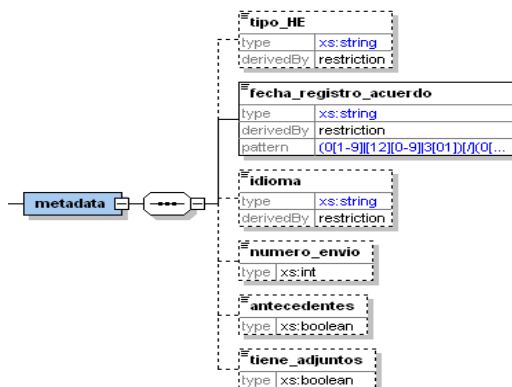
metadata

tipo_HE

| type | xs:string |
|---|---|
| derivedBy | restriction |

fecha_registro_acuerdo

| type | xs:string |
|---|---|
| derivedBy | restriction |
| pattern | (0[1-9]\|[12][0-9]\|3[01])[/](0[... |

idioma

| type | xs:string |
|---|---|
| derivedBy | restriction |

numero_envio

| type | xs:int |
|---|---|

antecedentes

| type | xs:boolean |
|---|---|

tiene_adjuntos

| type | xs:boolean |
|---|---|